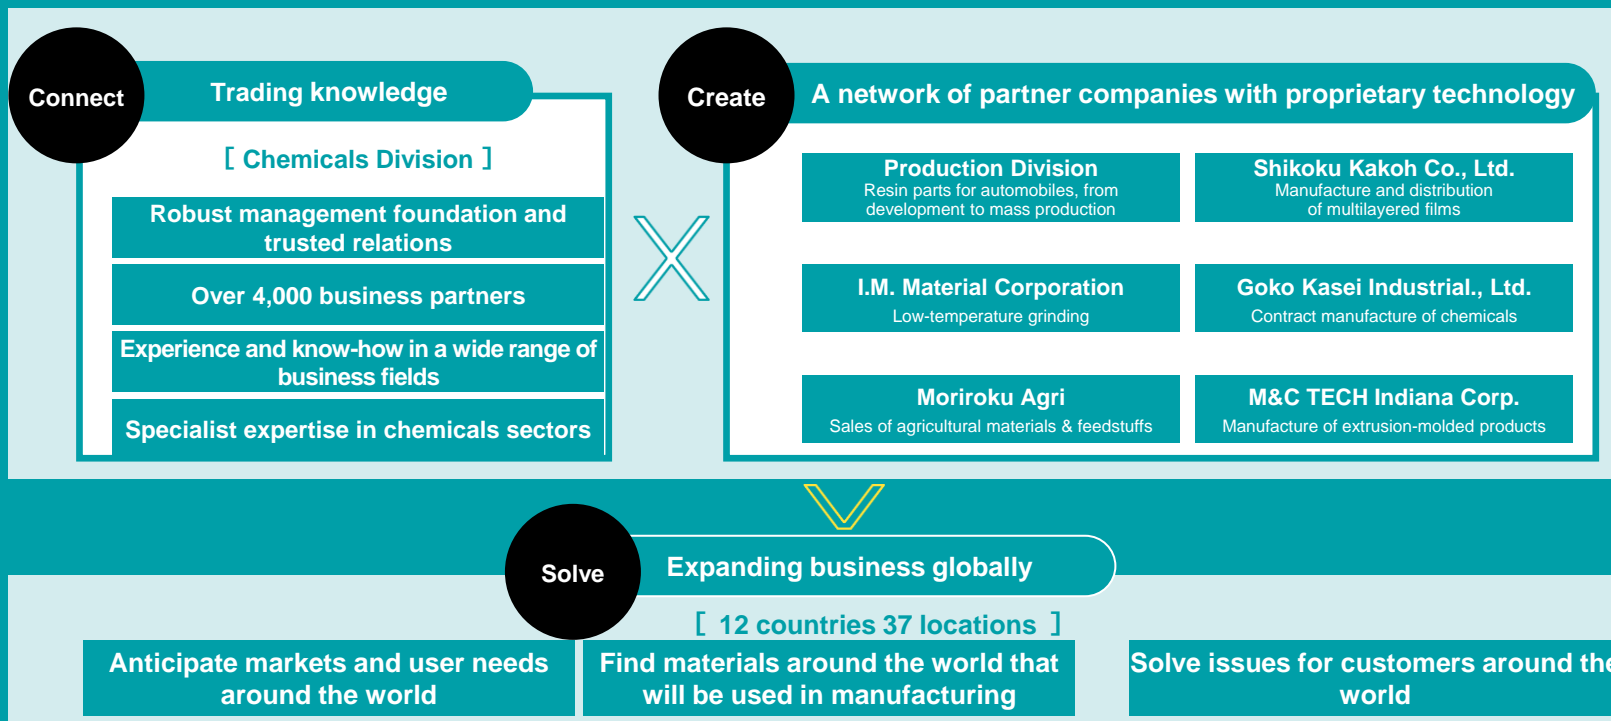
Connect

Trading knowledge

[ Chemicals Division ]

Robust management foundation and trusted relations

Over 4,000 business partners

Experience and know-how in a wide range of business fields

Specialist expertise in chemicals sectors

Create

A network of partner companies with proprietary technology

Production Division
Resin parts for automobiles, from development to mass production

Shikoku Kakoh Co., Ltd.
Manufacture and distribution of multilayered films

I.M. Material Corporation
Low-temperature grinding

Goko Kasei Industrial., Ltd.
Contract manufacture of chemicals

Moriroku Agri
Sales of agricultural materials & feedstuffs

M&C TECH Indiana Corp.
Manufacture of extrusion-molded products

Solve

Expanding business globally

[ 12 countries 37 locations ]

Anticipate markets and user needs around the world

Find materials around the world that will be used in manufacturing

Solve issues for customers around the world